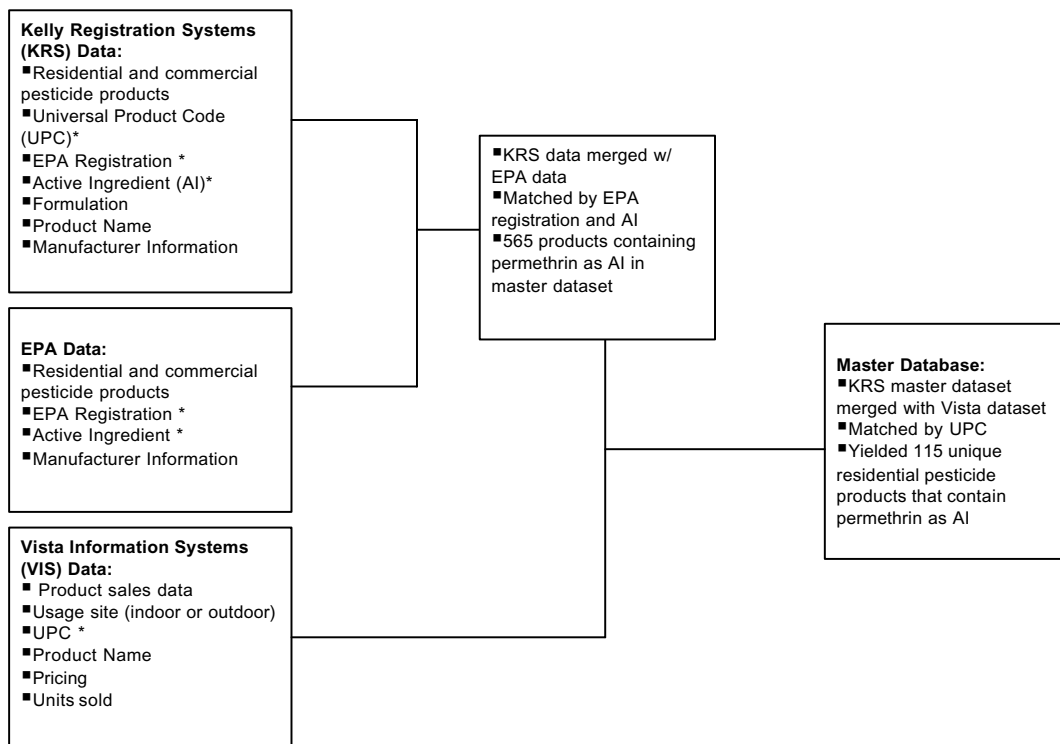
**Kelly Registration Systems (KRS) Data:**
▪Residential and commercial pesticide products
▪Universal Product Code (UPC)*
▪EPA Registration *
▪Active Ingredient (AI)*
▪Formulation
▪Product Name
▪Manufacturer Information

**EPA Data:**
▪Residential and commercial pesticide products
▪EPA Registration *
▪Active Ingredient *
▪Manufacturer Information

**Vista Information Systems (VIS) Data:**
▪ Product sales data
▪Usage site (indoor or outdoor)
▪UPC *
▪Product Name
▪Pricing
▪Units sold

▪KRS data merged w/ EPA data
▪Matched by EPA registration and AI
▪565 products containing permethrin as AI in master dataset

**Master Database:**
▪KRS master dataset merged with Vista dataset
▪Matched by UPC
▪Yielded 115 unique residential pesticide products that contain permethrin as AI